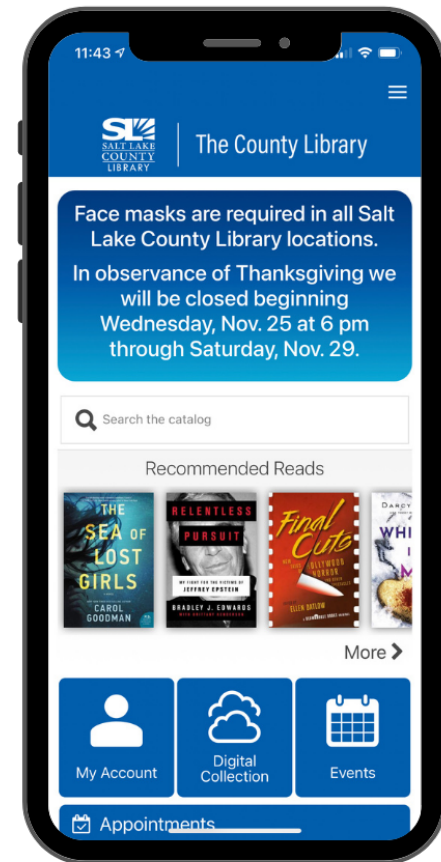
11:43

SL SALT LAKE COUNTY LIBRARY | The County Library

Face masks are required in all Salt Lake County Library locations.

In observance of Thanksgiving we will be closed beginning Wednesday, Nov. 25 at 6 pm through Saturday, Nov. 29.

Search the catalog

Recommended Reads

THE SEA OF LOST GIRLS CAROL GOODMAN

RELENTLESS PURSUIT MY FIGHT FOR THE VICTIMS OF JEFFREY EPSTEIN BRADLEY J. EDWARDS

Final Cuts ELLEN DATLOW

More

My Account

Digital Collection

Events

Appointments